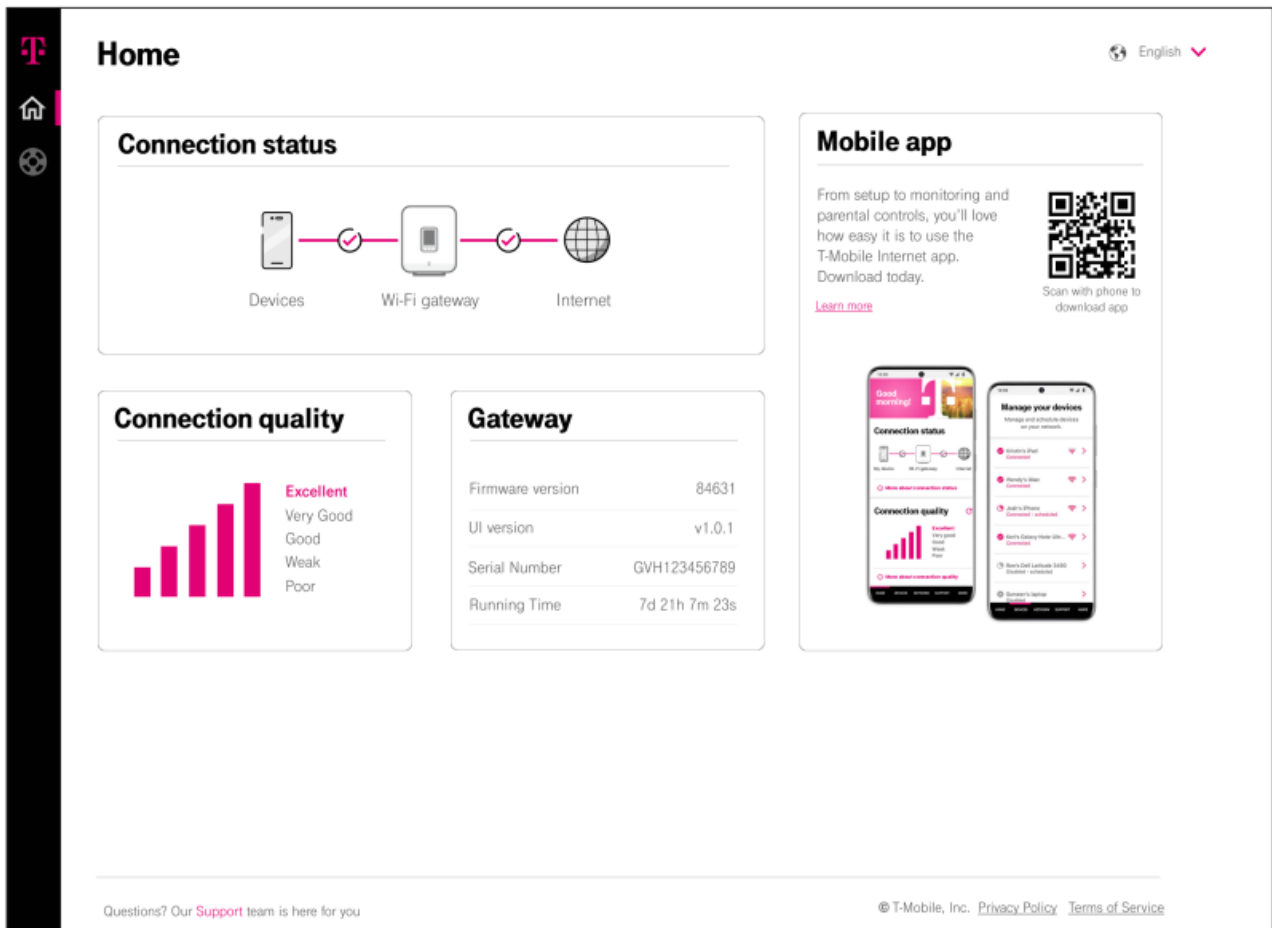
T

Home

English

Connection status

Devices Wi-Fi gateway Internet

Mobile app

From setup to monitoring and parental controls, you'll love how easy it is to use the T-Mobile Internet app. Download today.

Learn more

Scan with phone to download app

Good morning!

Connection status

More about connection status

Connection quality

Excellent
Very good
Good
Weak
Poor

More about connection quality

Manage your devices

Manage and schedule devices on your network

Kristin's iPad
Connected

Wendy's Mac
Connected

Josh's iPhone
Connected · scheduled

Ben's Galaxy Note Ult...
Connected

Ben's Dell Latitude 5450
Disabled · scheduled

Synnove's laptop
Disabled

Connection quality

Excellent
Very Good
Good
Weak
Poor

Gateway

| Firmware version | 84631 |
|---|---|
| UI version | v1.0.1 |
| Serial Number | GVH123456789 |
| Running Time | 7d 21h 7m 23s |

Questions? Our Support team is here for you

© T-Mobile, Inc. Privacy Policy Terms of Service